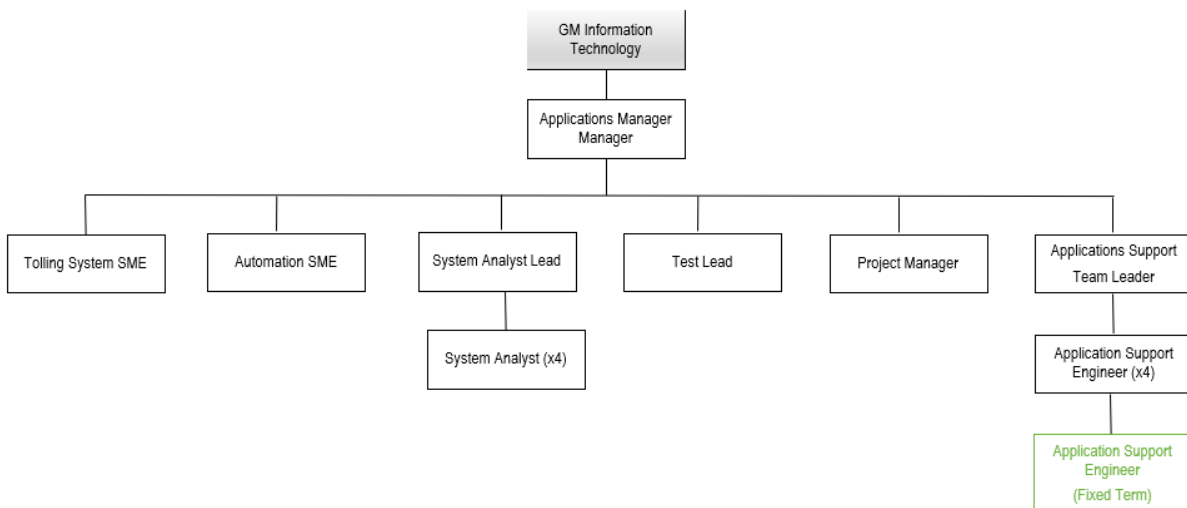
GM Information Technology

Applications Manager Manager

Tolling System SME

Automation SME

System Analyst Lead

System Analyst (x4)

Test Lead

Project Manager

Applications Support Team Leader

Application Support Engineer (x4)

Application Support Engineer (Fixed Term)